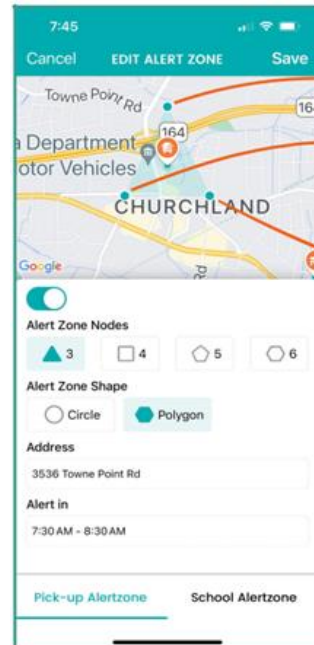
7:45

Cancel EDIT ALERT ZONE Save

Towne Point Rd

164

164

a Department
otor Vehicles

CHURCHLAND

Google

Rd

Alert Zone Nodes

3
4
5
6

Alert Zone Shape

Circle
Polygon

Address

3536 Towne Point Rd

Alert in

7:30 AM - 8:30 AM

Pick-up Alertzone
School Alertzone